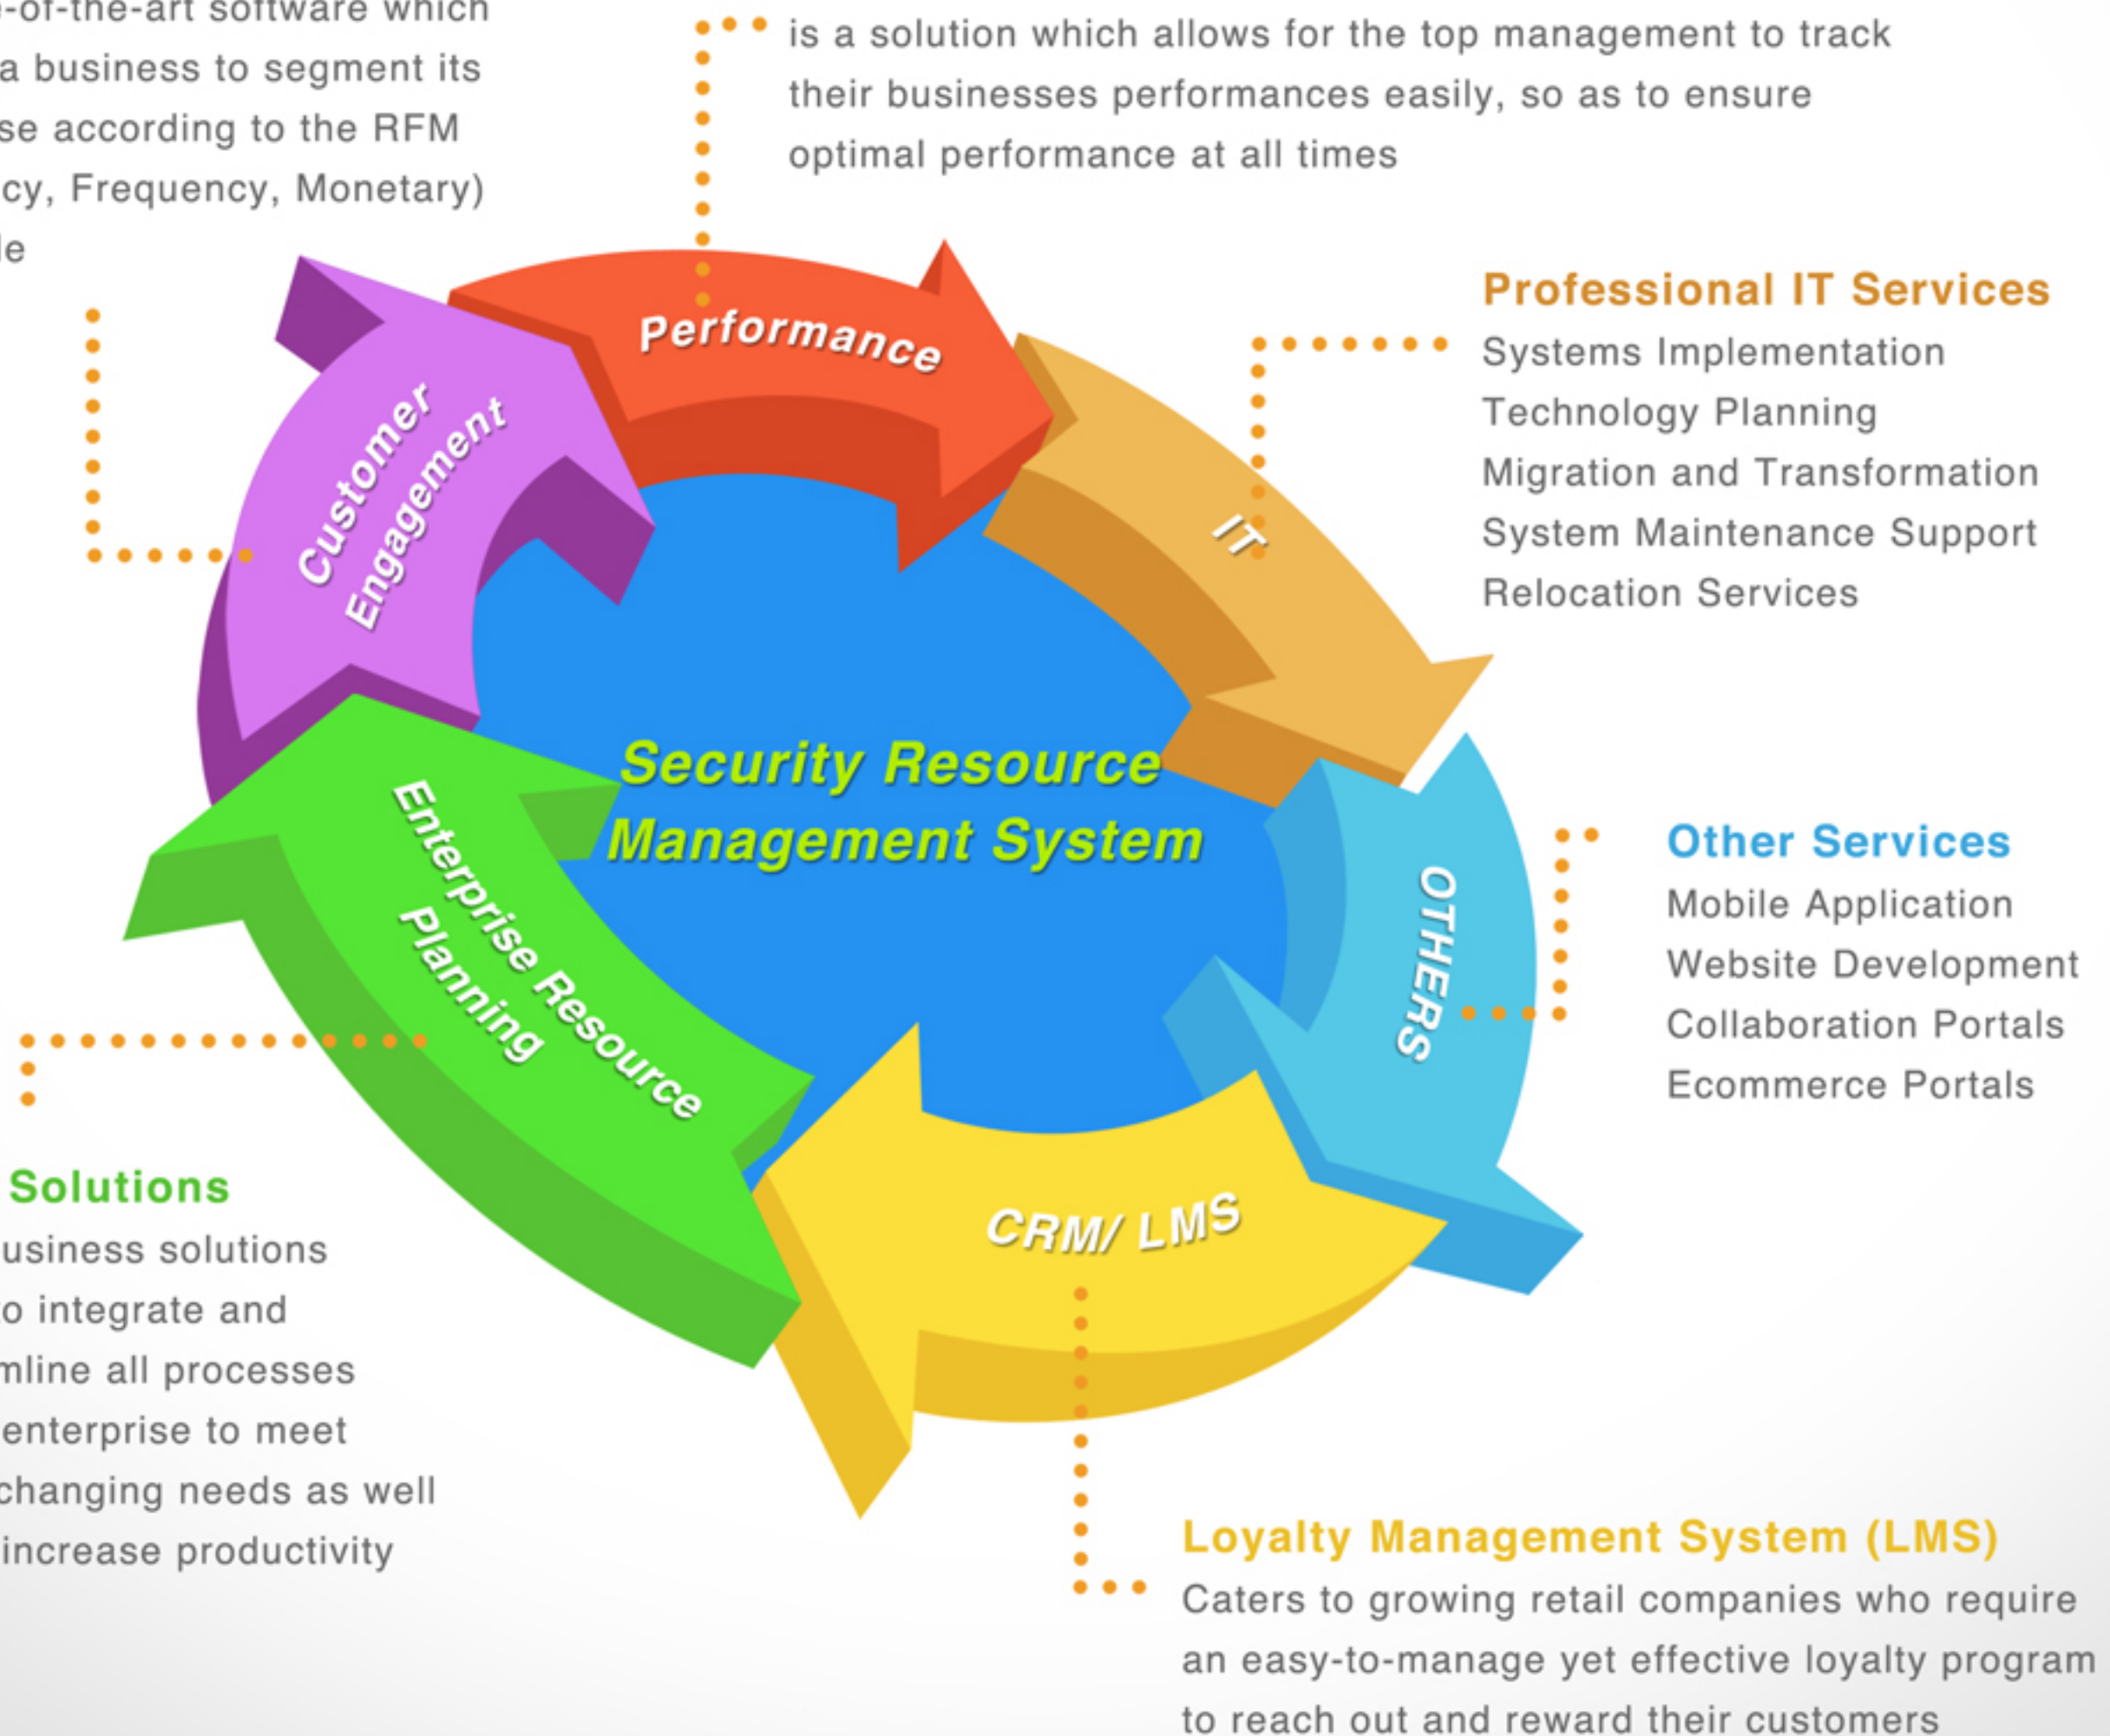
-of-the-art software which a business to segment its se according to the RFM cy, Frequency, Monetary) le

is a solution which allows for the top management to track their businesses performances easily, so as to ensure optimal performance at all times

Professional IT Services
Systems Implementation
Technology Planning
Migration and Transformation
System Maintenance Support
Relocation Services

Performance

Customer Engagement

IT

Security Resource Management System

Enterprise Resource Planning

OTHERS

CRM/ LMS

Other Services
Mobile Application
Website Development
Collaboration Portals
Ecommerce Portals

Solutions
usiness solutions o integrate and mline all processes enterprise to meet changing needs as well increase productivity

Loyalty Management System (LMS)
Caters to growing retail companies who require an easy-to-manage yet effective loyalty program to reach out and reward their customers